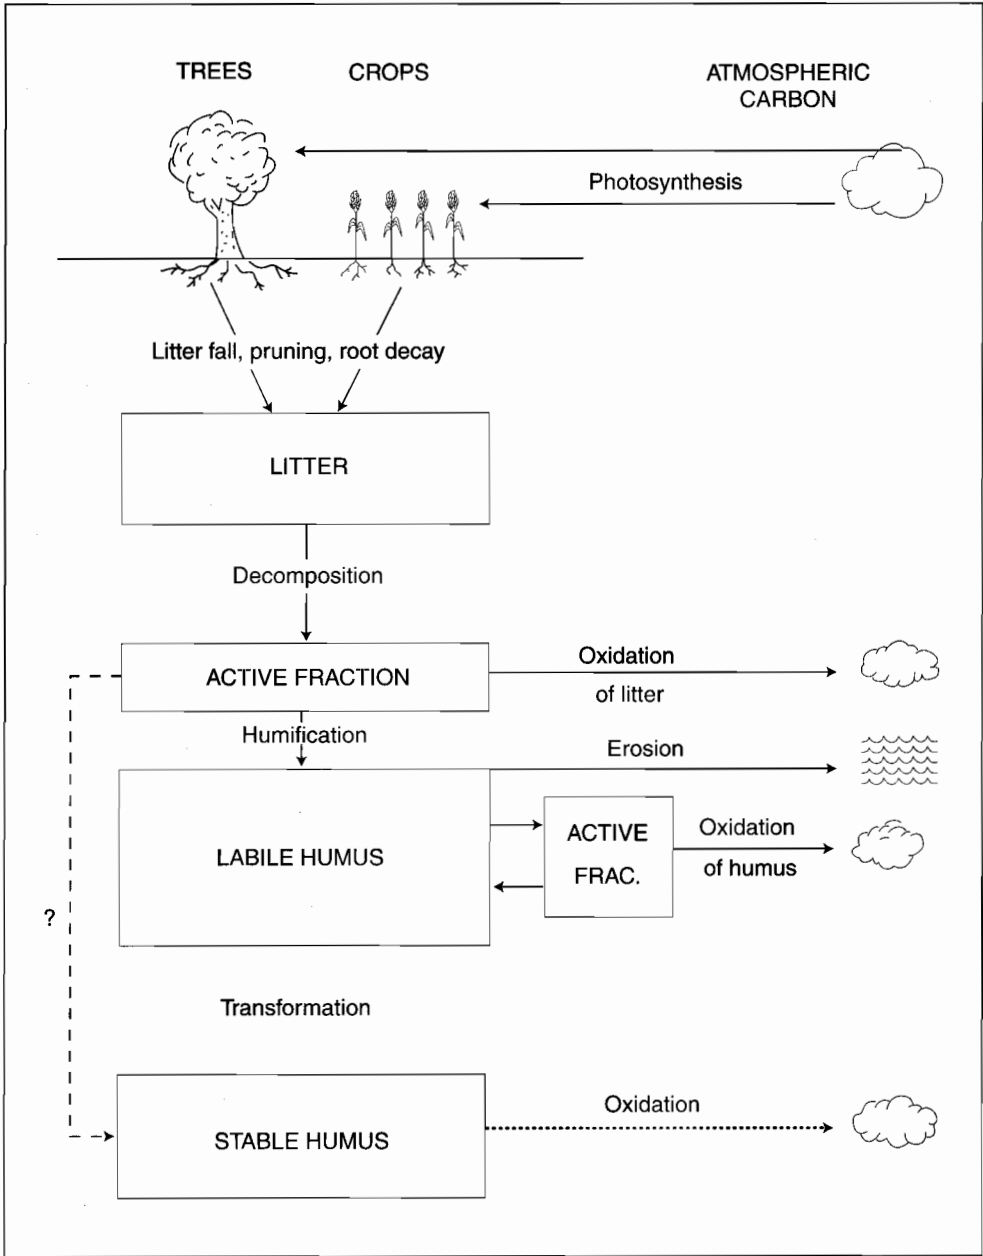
TREES

CROPS

ATMOSPHERIC CARBON

Photosynthesis

Litter fall, pruning, root decay

LITTER

Decomposition

ACTIVE FRACTION

Oxidation of litter

Humification

Erosion

LABILE HUMUS

ACTIVE FRAC.

Oxidation of humus

?

Transformation

STABLE HUMUS

Oxidation